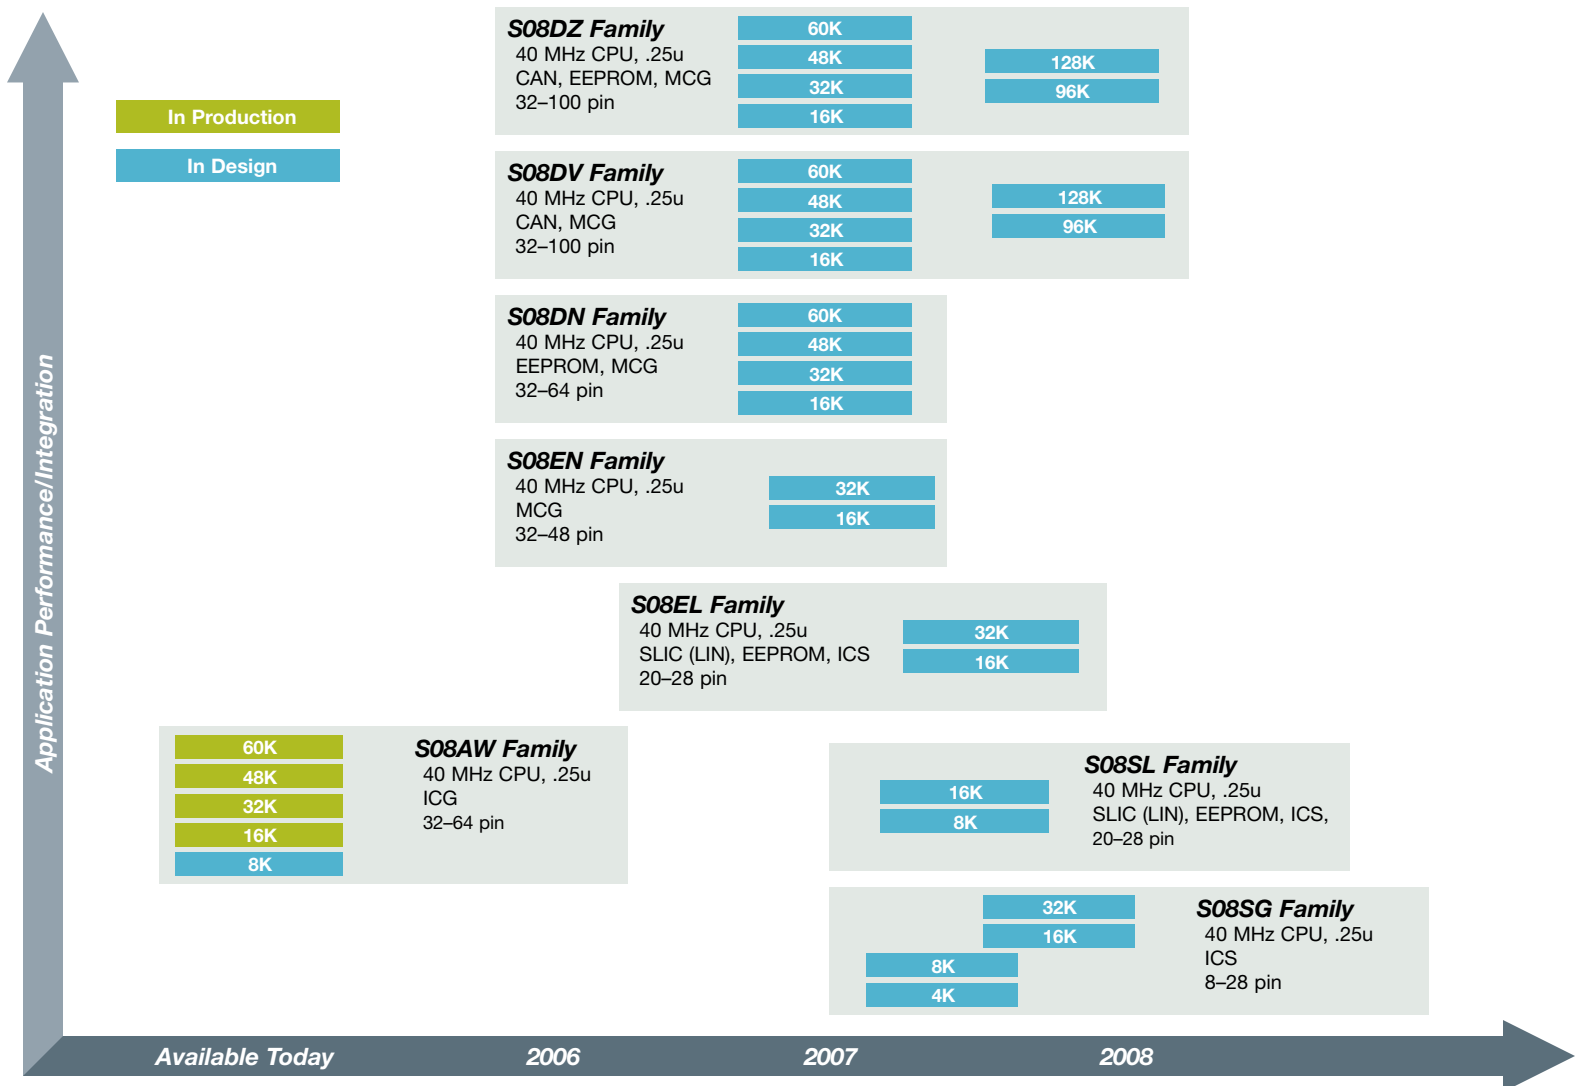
Application Performance/Integration

In Production

In Design

S08DZ Family
40 MHz CPU, .25u
CAN, EEPROM, MCG
32–100 pin

60K
48K
32K
16K

128K
96K

S08DV Family
40 MHz CPU, .25u
CAN, MCG
32–100 pin

60K
48K
32K
16K

128K
96K

S08DN Family
40 MHz CPU, .25u
EEPROM, MCG
32–64 pin

60K
48K
32K
16K

S08EN Family
40 MHz CPU, .25u
MCG
32–48 pin

32K
16K

S08EL Family
40 MHz CPU, .25u
SLIC (LIN), EEPROM, ICS
20–28 pin

32K
16K

60K
48K
32K
16K
8K

S08AW Family
40 MHz CPU, .25u
ICG
32–64 pin

16K
8K

S08SL Family
40 MHz CPU, .25u
SLIC (LIN), EEPROM, ICS,
20–28 pin

32K
16K
8K
4K

S08SG Family
40 MHz CPU, .25u
ICS
8–28 pin

Available Today
2006
2007
2008